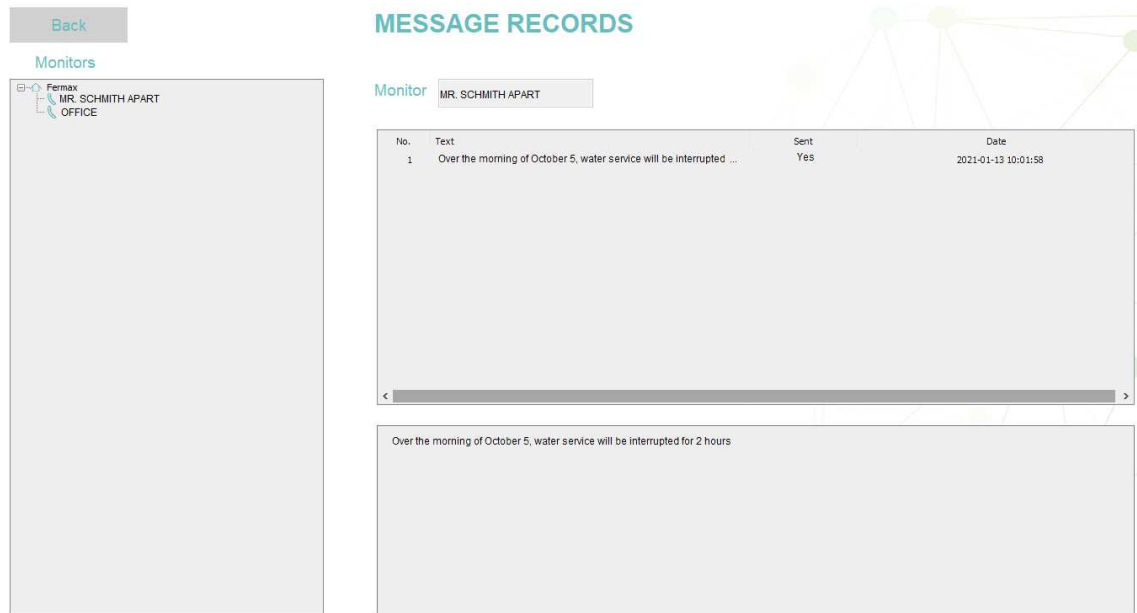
Back

Monitors

Fermax
MR. SCHMITH APART
OFFICE

MESSAGE RECORDS

Monitor MR. SCHMITH APART

| No. | Text | Sent | Date |
|---|---|---|---|
| 1 | Over the morning of October 5, water service will be interrupted ... | Yes | 2021-01-13 10:01:58 |

Over the morning of October 5, water service will be interrupted for 2 hours